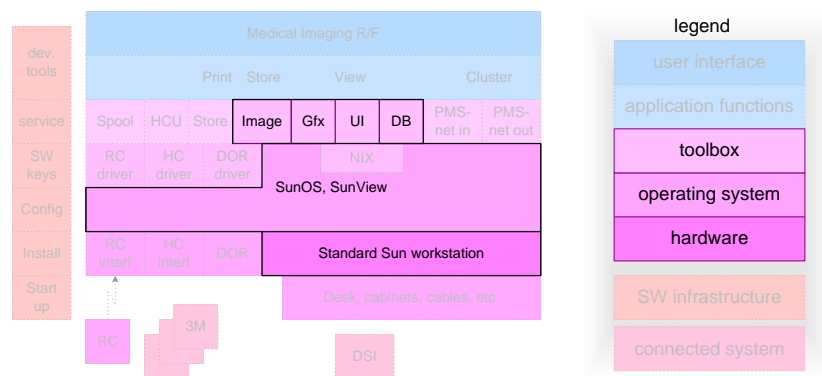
dev. tools

service

SW keys

Config

Install

Start up

Medical Imaging R/F

Print Store View Cluster

Spool HCU Store Image Gfx UI DB PMS-net in PMS-net out

RC driver HC driver DOR driver NIX

SunOS, SunView

RC interf HC interf DOR Standard Sun workstation

Desk, cabinets, cables, etc.

RC 3M DSI

legend

user interface

application functions

toolbox

operating system

hardware

SW infrastructure

connected system